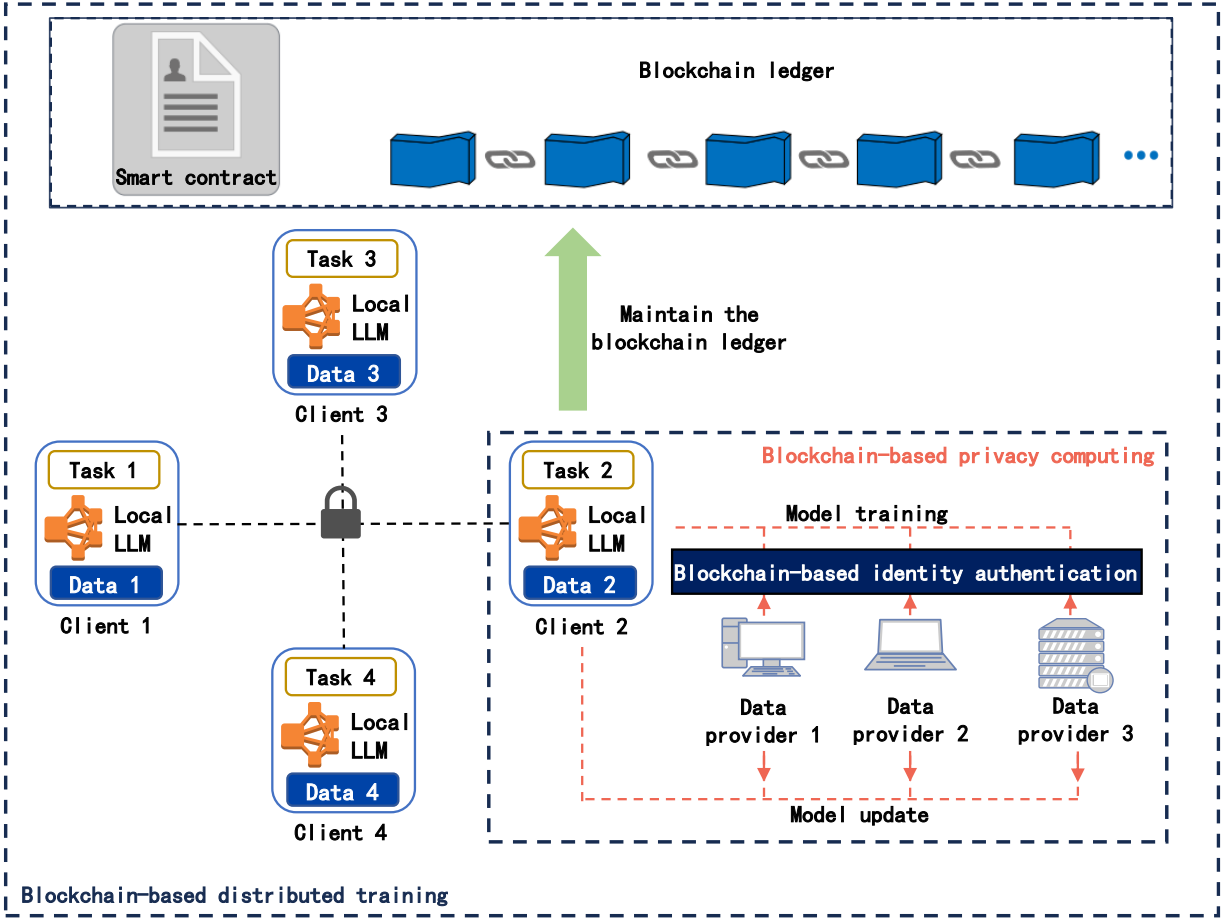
Smart contract

Blockchain ledger

Task 3
Local LLM
Data 3
Client 3

Maintain the blockchain ledger

Task 1
Local LLM
Data 1
Client 1

Task 2
Local LLM
Data 2
Client 2

Blockchain-based privacy computing

Model training

Blockchain-based identity authentication

Data provider 1

Data provider 2

Data provider 3

Model update

Task 4
Local LLM
Data 4
Client 4

Blockchain-based distributed training